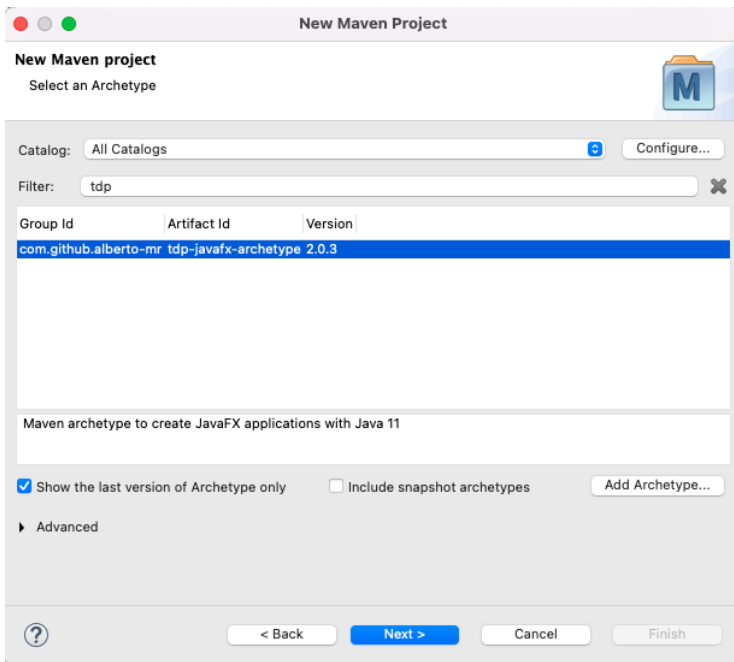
New Maven Project

New Maven project
Select an Archetype

M

Catalog: All Catalogs

Configure...

Filter: tdp

| Group Id | Artifact Id | Version |
|---|---|---|
| com.github.alberto-mr | tdp-javafx-archetype | 2.0.3 |

Maven archetype to create JavaFX applications with Java 11

Show the last version of Archetype only

Include snapshot archetypes

Add Archetype...

Advanced

?

< Back

Next >

Cancel

Finish